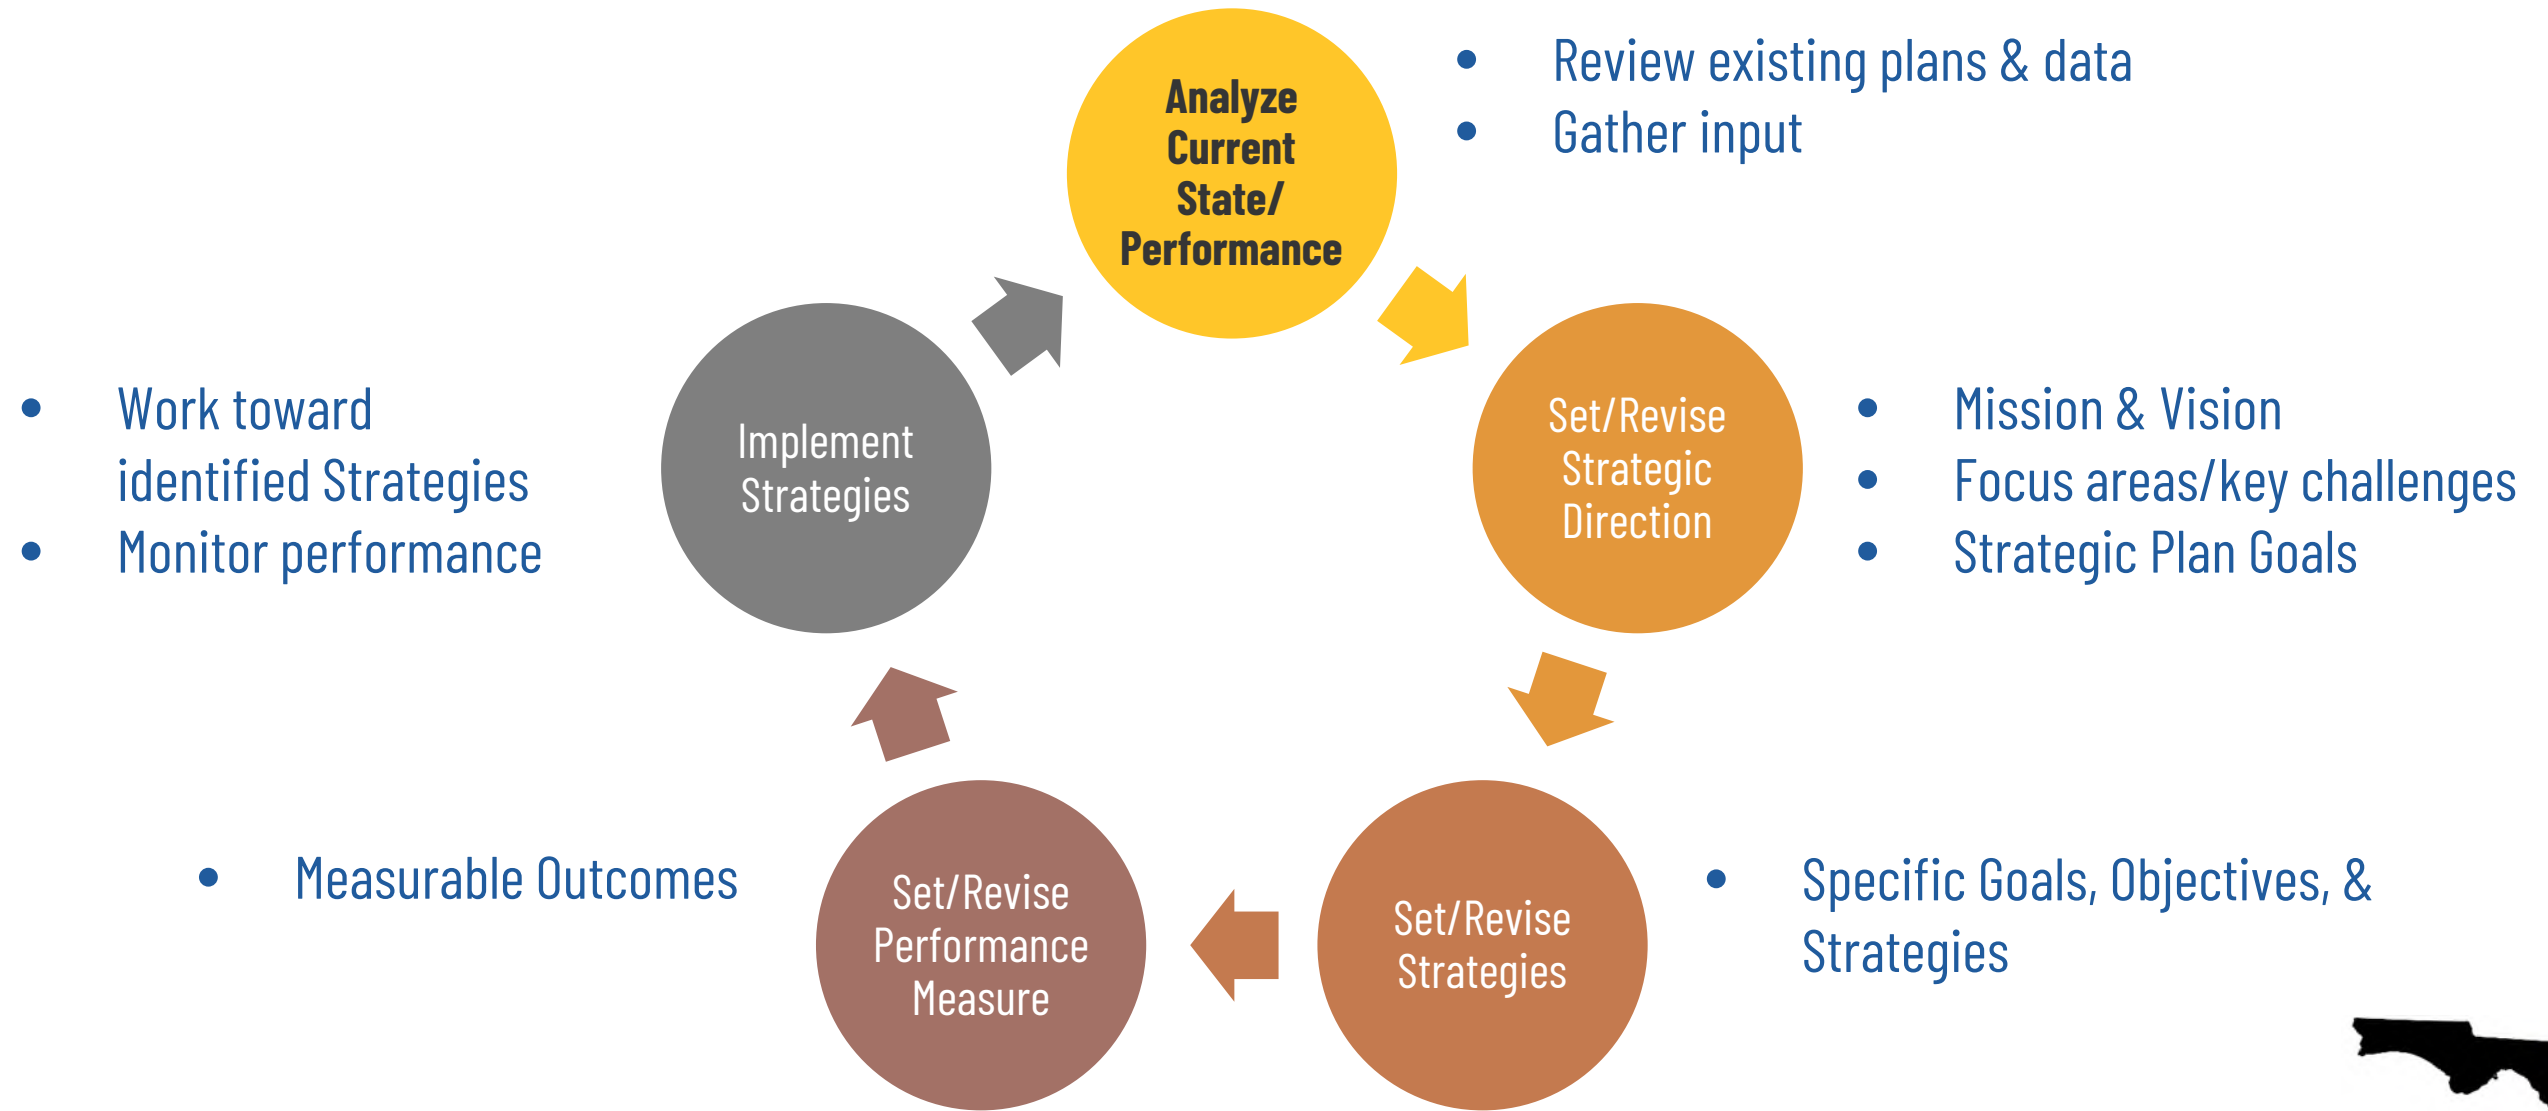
Analyze Current State/ Performance

- Review existing plans & data
- Gather input

Set/Revise Strategic Direction

- Mission & Vision
- Focus areas/key challenges
- Strategic Plan Goals

Set/Revise Strategies

- Specific Goals, Objectives, & Strategies

Set/Revise Performance Measure

- Measurable Outcomes

Implement Strategies

- Work toward identified Strategies
- Monitor performance